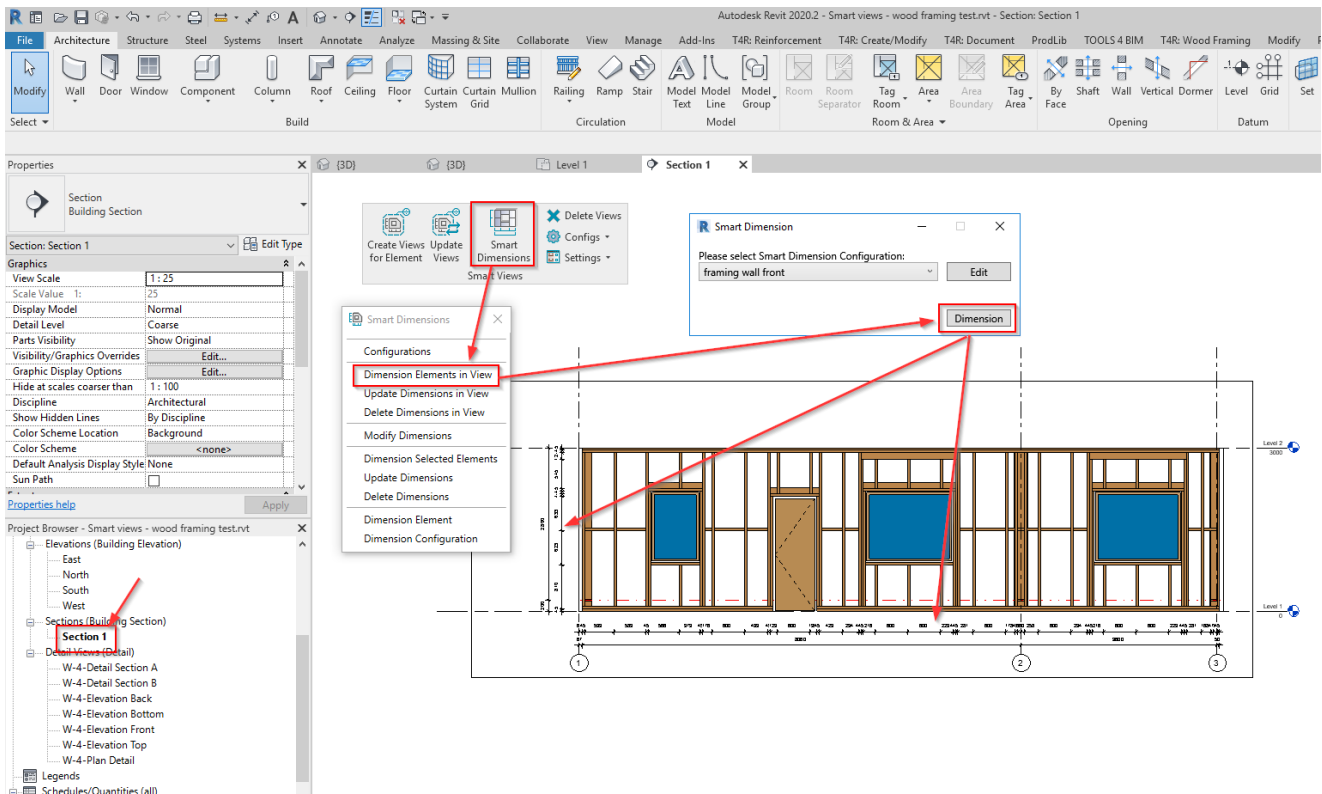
Autodesk Revit 2020.2 - Smart views - wood framing test.rvt - Section: Section 1

File Architecture Structure Steel Systems Insert Annotate Analyze Massing & Site Collaborate View Manage Add-Ins T4R: Reinforcement T4R: Create/Modify T4R: Document ProdLib TOOLS 4 BIM T4R: Wood Framing Modify

Modify Wall Door Window Component Column Roof Ceiling Floor Curtain System Curtain Grid Mullion Railing Ramp Stair Model Text Model Line Model Group Room Room Separator Tag Room Area Area Boundary Tag Area By Face Shaft Wall Vertical Dormer Level Grid Set

Select Build Circulation Model Room & Area Opening Datum

Properties
Section
Building Section
Section: Section 1 Edit Type

| Graphics | |
|---|---|
| View Scale | 1 : 25 |
| Scale Value 1: | 25 |
| Display Model | Normal |
| Detail Level | Coarse |
| Parts Visibility | Show Original |
| Visibility/Graphics Overrides | Edit... |
| Graphic Display Options | Edit... |
| Hide at scales coarser than | 1 : 100 |
| Discipline | Architectural |
| Show Hidden Lines | By Discipline |
| Color Scheme Location | Background |
| Color Scheme | <none> |
| Default Analysis Display Style | None |
| Sun Path | |

Properties help Apply

Project Browser - Smart views - wood framing test.rvt
Elevations (Building Elevation)
East
North
South
West
Sections (Building Section)
Section 1
Detail Views (Detail)
W-4-Detail Section A
W-4-Detail Section B
W-4-Elevation Back
W-4-Elevation Bottom
W-4-Elevation Front
W-4-Elevation Top
W-4-Plan Detail
Legends
Schedules/Quantities (all)

{3D} {3D} Level 1 Section 1

Create Views for Element Update Views Smart Dimensions Delete Views Configs Settings
Smart Views

Smart Dimensions
Configurations
Dimension Elements in View
Update Dimensions in View
Delete Dimensions in View
Modify Dimensions
Dimension Selected Elements
Update Dimensions
Delete Dimensions
Dimension Element
Dimension Configuration

Smart Dimension
Please select Smart Dimension Configuration:
framing wall front Edit
Dimension

Level 2
3000
Level 1
0

1 2 3